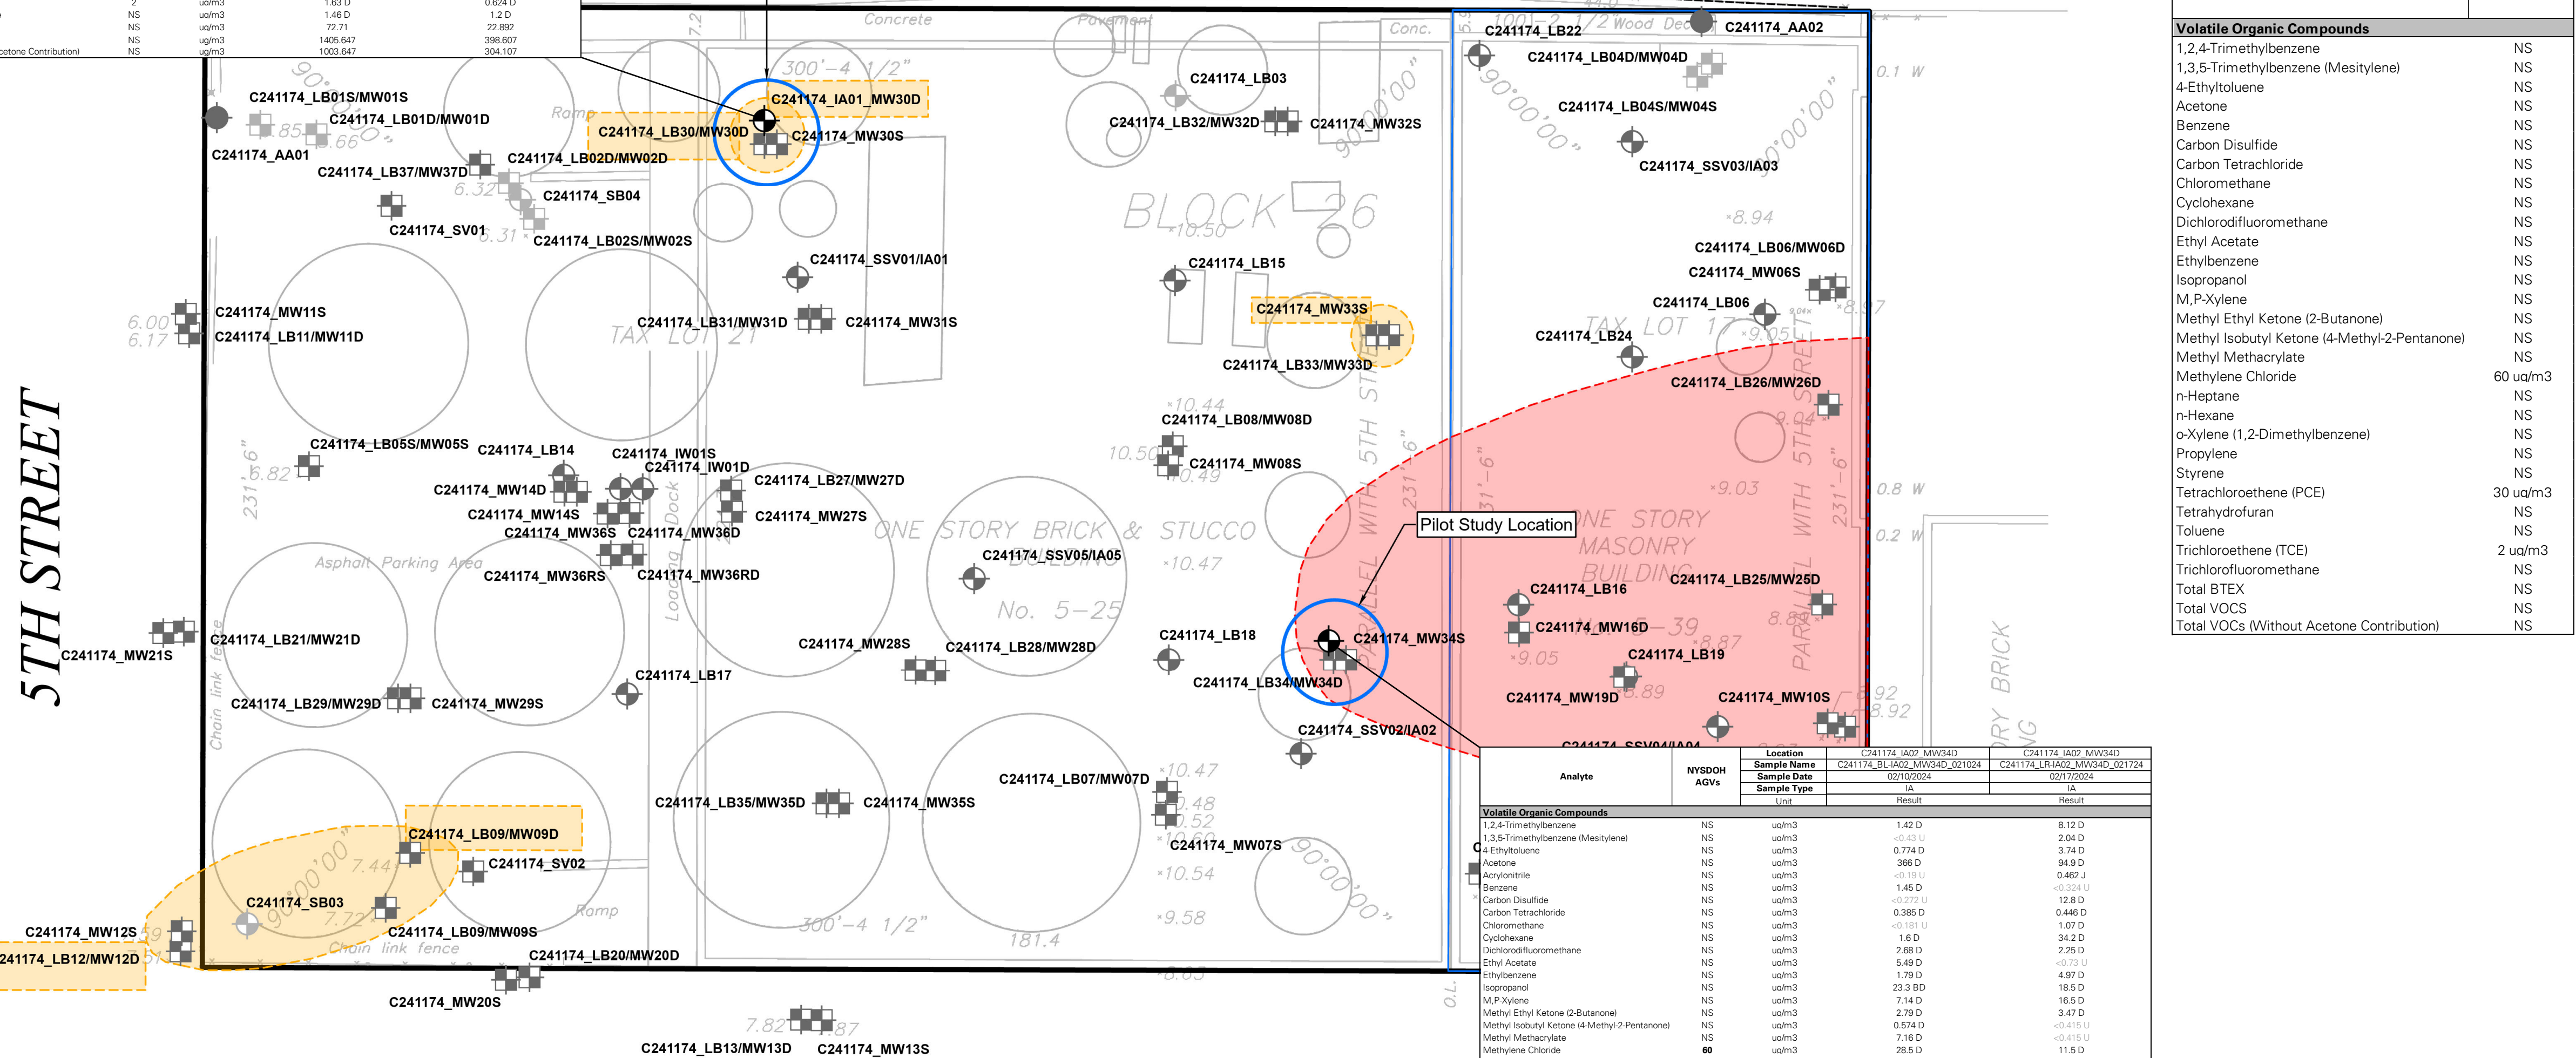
| | | | | |
|---|---|---|---|---|
| | 2 | ug/m3 | 1.63 D | 0.624 D |
| | NS | ug/m3 | 1.46 D | 1.2 D |
| | NS | ug/m3 | 72.71 | 22.892 |
| | NS | ug/m3 | 1405.647 | 398.607 |
| cetone Contribution) | NS | ug/m3 | 1003.647 | 304.107 |

| Volatile Organic Compounds | |
|---|---|
| 1,2,4-Trimethylbenzene | NS |
| 1,3,5-Trimethylbenzene (Mesitylene) | NS |
| 4-Ethyltoluene | NS |
| Acetone | NS |
| Benzene | NS |
| Carbon Disulfide | NS |
| Carbon Tetrachloride | NS |
| Chloromethane | NS |
| Cyclohexane | NS |
| Dichlorodifluoromethane | NS |
| Ethyl Acetate | NS |
| Ethylbenzene | NS |
| Isopropanol | NS |
| M,P-Xylene | NS |
| Methyl Ethyl Ketone (2-Butanone) | NS |
| Methyl Isobutyl Ketone (4-Methyl-2-Pentanone) | NS |
| Methyl Methacrylate | NS |
| Methylene Chloride | 60 ug/m3 |
| n-Heptane | NS |
| n-Hexane | NS |
| o-Xylene (1,2-Dimethylbenzene) | NS |
| Propylene | NS |
| Styrene | NS |
| Tetrachloroethene (PCE) | 30 ug/m3 |
| Tetrahydrofuran | NS |
| Toluene | NS |
| Trichloroethene (TCE) | 2 ug/m3 |
| Trichlorofluoromethane | NS |
| Total BTEX | NS |
| Total VOCS | NS |
| Total VOCs (Without Acetone Contribution) | NS |

5TH STREET

Concrete Pavement Conc. 100'-2 1/2" Wood Deck 300'-4 1/2" Ramp BLOCK 26 TAX LOT 21 TAX LOT 17 ONE STORY BRICK & STUCCO BUILDING No. 5-25 ONE STORY MASONRY BUILDING Asphalt Parking Area Loading Dock Chain link fence PARALLEL WITH 5TH STREET 231'-6" 90°00'00" 181.4 0.1 W 0.8 W 0.2 W BRICK

6.00 6.17 6.82 6.32 6.31 6.85 6.66 10.50 8.94 9.04 8.97 9.05 10.44 10.50 10.49 9.04 9.03 10.47 8.88 8.87 9.05 8.89 8.92 8.92 10.47 10.48 10.52 10.60 10.54 9.58 7.44 7.72 7.82 7.87 8.05

C241174_LB01S/MW01S
C241174_LB01D/MW01D
C241174_AA01
C241174_LB37/MW37D
C241174_LB02D/MW02D
C241174_SB04
C241174_SV01
C241174_LB02S/MW02S
C241174_IA01_MW30D
C241174_LB30/MW30D
C241174_MW30S
C241174_LB03
C241174_LB32/MW32D
C241174_MW32S
C241174_LB22
C241174_AA02
C241174_LB04D/MW04D
C241174_LB04S/MW04S
C241174_SSV03/IA03
C241174_LB06/MW06D
C241174_MW06S
C241174_LB06
C241174_LB24
C241174_LB26/MW26D
C241174_SSV01/IA01
C241174_LB15
C241174_MW33S
C241174_LB33/MW33D
C241174_MW11S
C241174_LB11/MW11D
C241174_LB31/MW31D
C241174_MW31S
C241174_LB08/MW08D
C241174_MW08S
C241174_LB05S/MW05S
C241174_LB14
C241174_IW01S
C241174_IW01D
C241174_MW14D
C241174_MW14S
C241174_LB27/MW27D
C241174_MW27S
C241174_MW36S
C241174_MW36D
C241174_SSV05/IA05
C241174_MW36RS
C241174_MW36RD
Pilot Study Location
C241174_LB16
C241174_LB25/MW25D
C241174_MW16D
C241174_LB19
C241174_MW21S
C241174_LB21/MW21D
C241174_MW28S
C241174_LB28/MW28D
C241174_LB18
C241174_MW34S
C241174_LB17
C241174_LB34/MW34D
C241174_LB29/MW29D
C241174_MW29S
C241174_MW19D
C241174_MW10S
C241174_SSV02/IA02
C241174_SSV04/IA04
C241174_LB07/MW07D
C241174_LB35/MW35D
C241174_MW35S
C241174_LB09/MW09D
C241174_SV02
C241174_MW07S
C241174_SB03
C241174_MW12S
C241174_LB09/MW09S
241174_LB12/MW12D
C241174_LB20/MW20D
C241174_MW20S
C241174_LB13/MW13D
C241174_MW13S

| Analyte | NYSDOH AGVs | Location | C241174_IA02_MW34D | C241174_IA02_MW34D |
|---|---|---|---|---|
| | | Sample Name | C241174_BL-IA02_MW34D_021024 | C241174_LR-IA02_MW34D_021724 |
| | | Sample Date | 02/10/2024 | 02/17/2024 |
| | | Sample Type | IA | IA |
| | | Unit | Result | Result |
| Volatile Organic Compounds | | | | |
| 1,2,4-Trimethylbenzene | NS | ug/m3 | 1.42 D | 8.12 D |
| 1,3,5-Trimethylbenzene (Mesitylene) | NS | ug/m3 | <0.43 U | 2.04 D |
| 4-Ethyltoluene | NS | ug/m3 | 0.774 D | 3.74 D |
| Acetone | NS | ug/m3 | 366 D | 94.9 D |
| Acrylonitrile | NS | ug/m3 | <0.19 U | 0.462 J |
| Benzene | NS | ug/m3 | 1.45 D | <0.324 U |
| Carbon Disulfide | NS | ug/m3 | <0.272 U | 12.8 D |
| Carbon Tetrachloride | NS | ug/m3 | 0.385 D | 0.446 D |
| Chloromethane | NS | ug/m3 | <0.181 U | 1.07 D |
| Cyclohexane | NS | ug/m3 | 1.6 D | 34.2 D |
| Dichlorodifluoromethane | NS | ug/m3 | 2.68 D | 2.25 D |
| Ethyl Acetate | NS | ug/m3 | 5.49 D | <0.73 U |
| Ethylbenzene | NS | ug/m3 | 1.79 D | 4.97 D |
| Isopropanol | NS | ug/m3 | 23.3 BD | 18.5 D |
| M,P-Xylene | NS | ug/m3 | 7.14 D | 16.5 D |
| Methyl Ethyl Ketone (2-Butanone) | NS | ug/m3 | 2.79 D | 3.47 D |
| Methyl Isobutyl Ketone (4-Methyl-2-Pentanone) | NS | ug/m3 | 0.574 D | <0.415 U |
| Methyl Methacrylate | NS | ug/m3 | 7.16 D | <0.415 U |
| Methylene Chloride | 60 | ug/m3 | 28.5 D | 11.5 D |